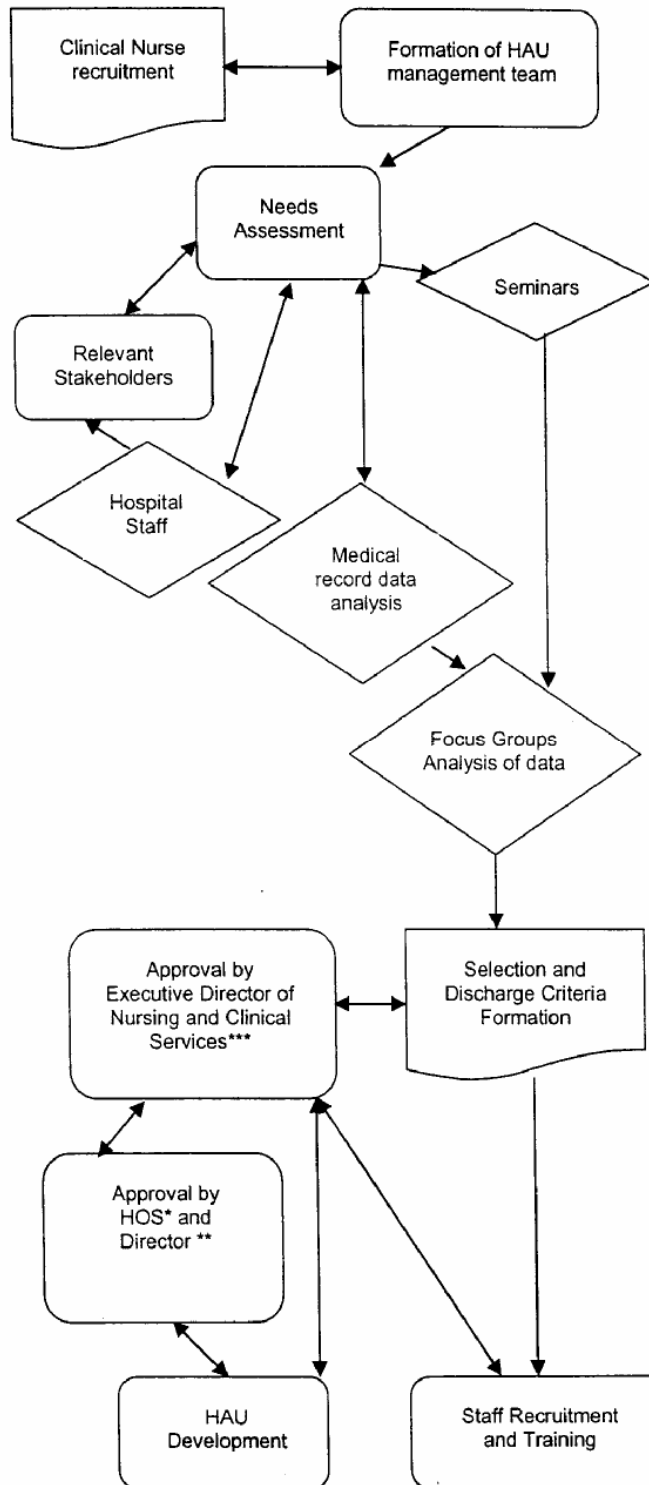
Clinical Nurse recruitment

Formation of HAU management team

Needs Assessment

Seminars

Relevant Stakeholders

Hospital Staff

Medical record data analysis

Focus Groups Analysis of data

Approval by Executive Director of Nursing and Clinical Services***

Selection and Discharge Criteria Formation

Approval by HOS* and Director **

HAU Development

Staff Recruitment and Training